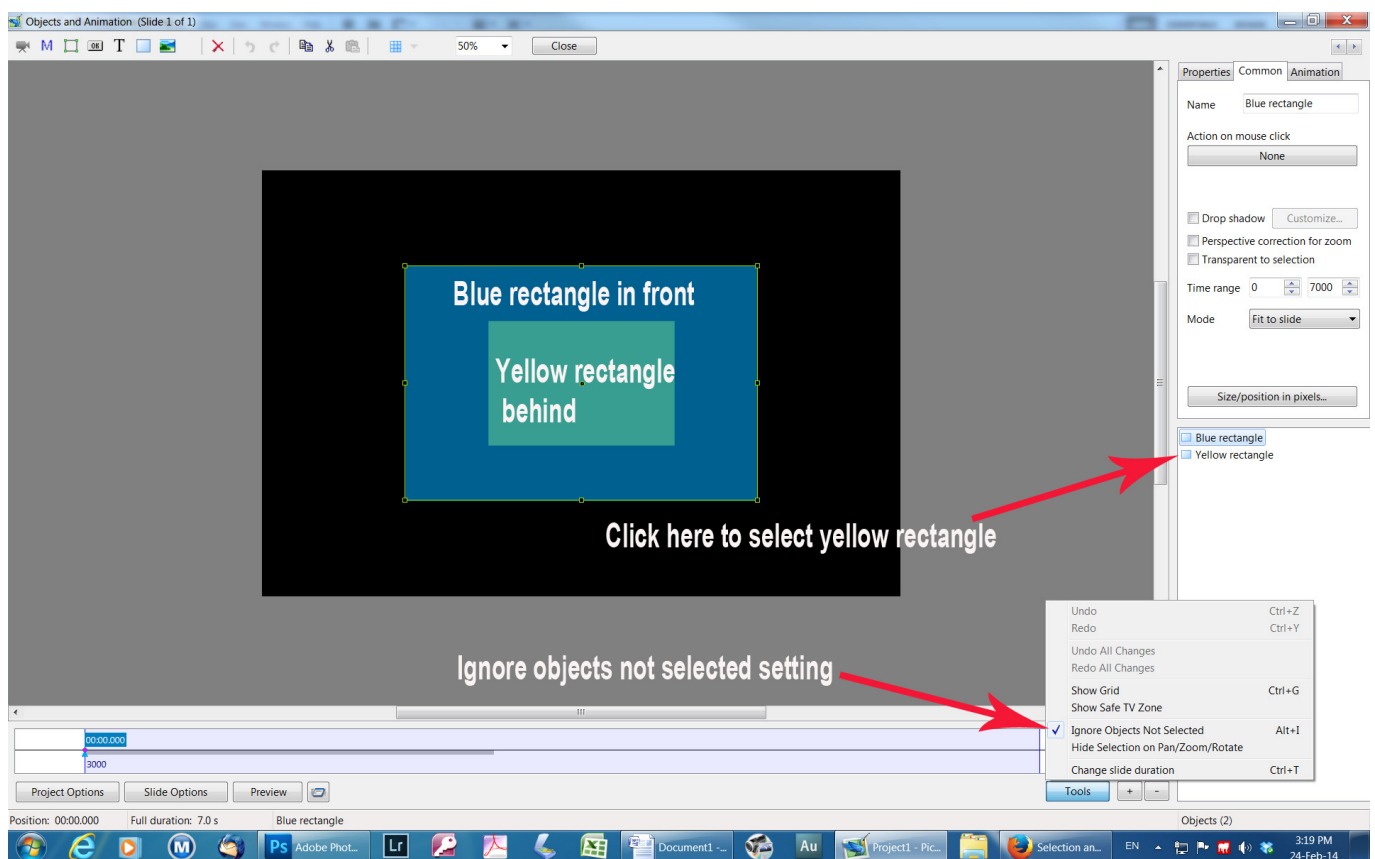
Objects and Animation (Slide 1 of 1)

50%
Close

Properties
Common
Animation

Name
Blue rectangle

Action on mouse click
None

Drop shadow
Customize...
Perspective correction for zoom
Transparent to selection

Time range
0
7000

Mode
Fit to slide

Size/position in pixels...

Blue rectangle
Yellow rectangle

Blue rectangle in front

Yellow rectangle behind

Click here to select yellow rectangle

Ignore objects not selected setting

Undo Ctrl+Z
Redo Ctrl+Y
Undo All Changes
Redo All Changes
Show Grid Ctrl+G
Show Safe TV Zone
Ignore Objects Not Selected Alt+I
Hide Selection on Pan/Zoom/Rotate
Change slide duration Ctrl+T

00:00.000
3000

Project Options
Slide Options
Preview
Tools
+
-

Position: 00:00.000
Full duration: 7.0 s
Blue rectangle
Objects (2)

Adobe Phot...
Lr
Document1 -...
Au
Project1 - Pic...
Selection an...
EN
3:19 PM
24-Feb-14